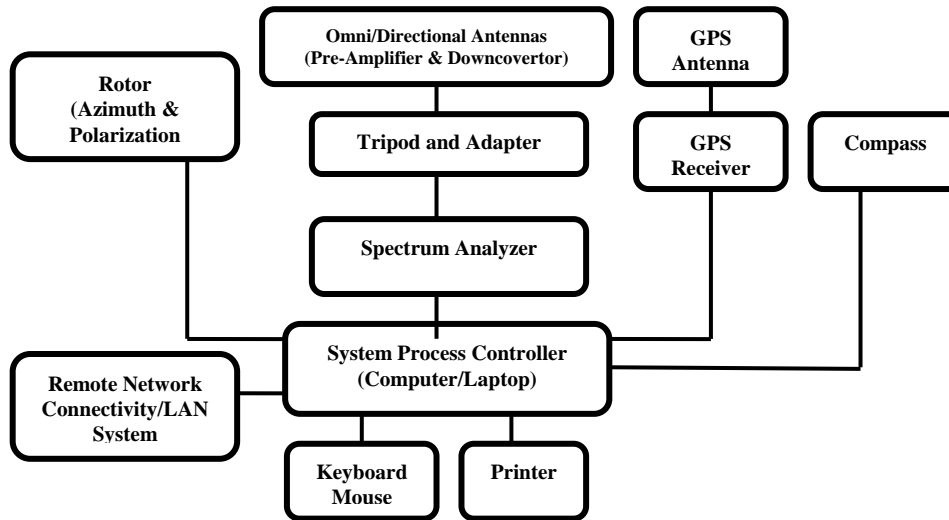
Omni/Directional Antennas
(Pre-Amplifier & Downcovertor)

GPS
Antenna

Rotor
(Azimuth &
Polarization

Tripod and Adapter

GPS
Receiver

Compass

Spectrum Analyzer

System Process Controller
(Computer/Laptop)

Remote Network
Connectivity/LAN
System

Keyboard
Mouse

Printer